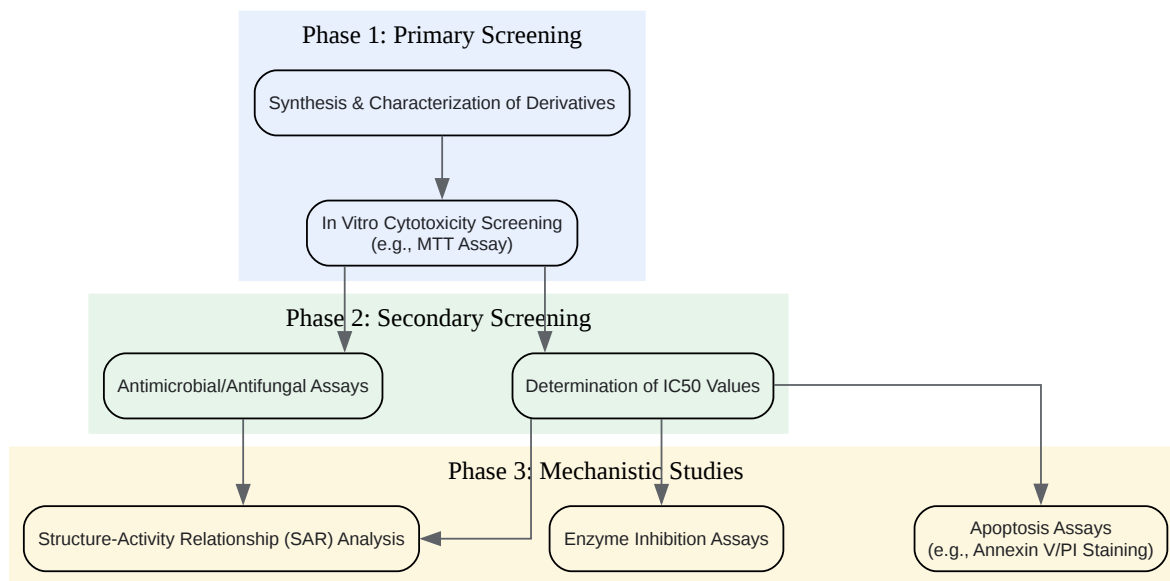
Phase 1: Primary Screening

Synthesis & Characterization of Derivatives

In Vitro Cytotoxicity Screening
(e.g., MTT Assay)

Phase 2: Secondary Screening

Antimicrobial/Antifungal Assays

Determination of IC50 Values

Phase 3: Mechanistic Studies

Structure-Activity Relationship (SAR) Analysis

Enzyme Inhibition Assays

Apoptosis Assays
(e.g., Annexin V/PI Staining)